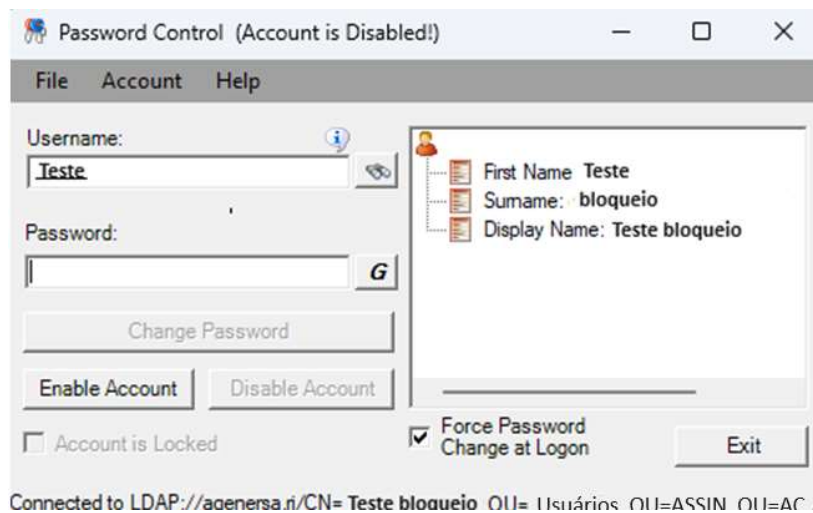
Password Control (Account is Disabled!)

File Account Help

Username:

Teste

Password:

G

Change Password

Enable Account Disable Account

Account is Locked

First Name Teste
Surname: bloqueio
Display Name: Teste bloqueio

Force Password Change at Logon

Exit

Connected to LDAP://agenersa.rj/CN= Teste bloqueio, OU= Usuários, OU=ASSIN, OU=AC